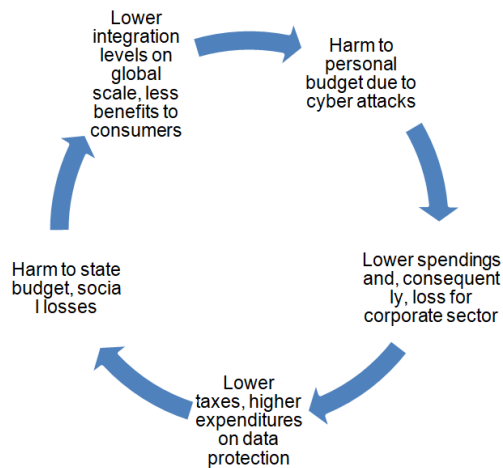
Lower integration levels on global scale, less benefits to consumers

Harm to personal budget due to cyber attacks

Lower spendings and, consequently, loss for corporate sector

Lower taxes, higher expenditures on data protection

Harm to state budget, social losses